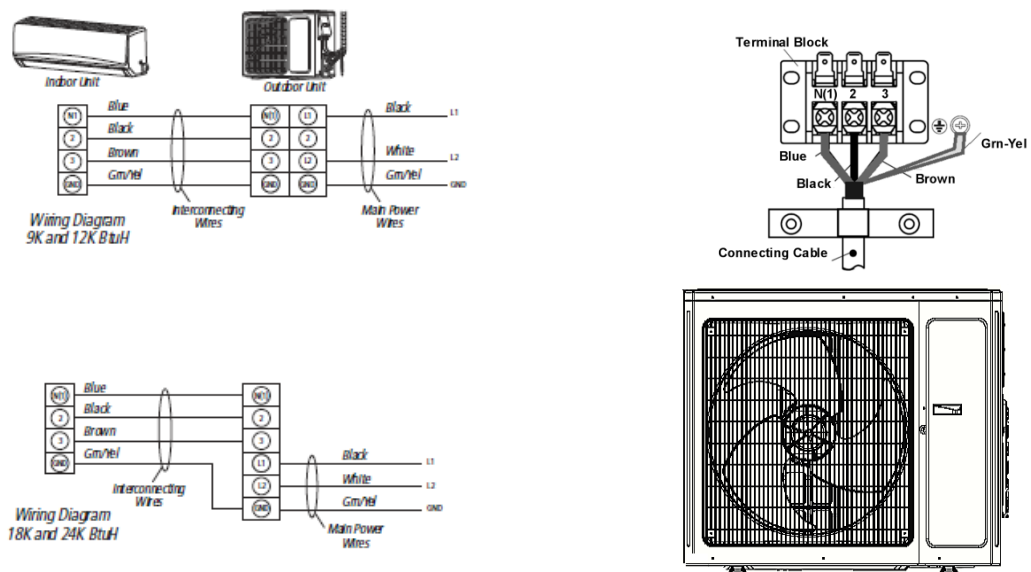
Indoor Unit

Outdoor Unit

N(1)
2
3
GND

Blue
Black
Brown
Grn/Yel

N(1)
2
3
GND

L1
L2
GND

Black
White
Grn/Yel

L1
L2
GND

Wiring Diagram
9K and 12K BtuH

Interconnecting Wires

Main Power Wires

Terminal Block
N(1) 2 3
Blue
Black
Brown
Grn-Yel
Connecting Cable

N(1)
2
3
GND

Blue
Black
Brown
Grn/Yel

N(1)
2
3
L1
L2
GND

Black
White
Grn/Yel

L1
L2
GND

Interconnecting Wires

Main Power Wires

Wiring Diagram
18K and 24K BtuH